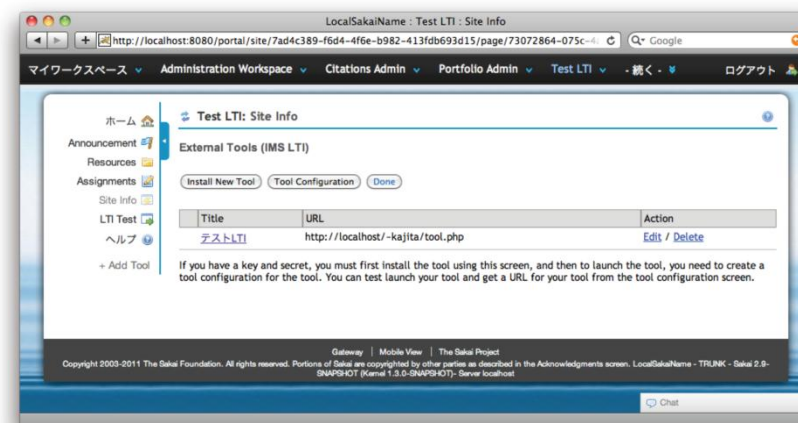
LocalSakaiName : Test LTI : Site Info

http://localhost:8080/portal/site/7ad4c389-f6d4-4f6e-b982-413fdb693d15/page/73072864-075c-4

Q- Google

マイワークスペース Administration Workspace Citations Admin Portfolio Admin Test LTI - 続く - ログアウト

ホーム
Announcement
Resources
Assignments
Site Info
LTI Test
ヘルプ
+ Add Tool

Test LTI: Site Info

External Tools (IMS LTI)

Install New Tool Tool Configuration Done

| Title | URL | Action |
|---|---|---|
| テストLTI | http://localhost/~kajita/tool.php | Edit / Delete |

If you have a key and secret, you must first install the tool using this screen, and then to launch the tool, you need to create a tool configuration for the tool. You can test launch your tool and get a URL for your tool from the tool configuration screen.

Gateway | Mobile View | The Sakai Project

Copyright 2003-2011 The Sakai Foundation. All rights reserved. Portions of Sakai are copyrighted by other parties as described in the Acknowledgments screen. LocalSakaiName - TRUNK - Sakai 2.9-SNAPSHOT (Kernel 1.3.0-SNAPSHOT)- Server localhost

Chat